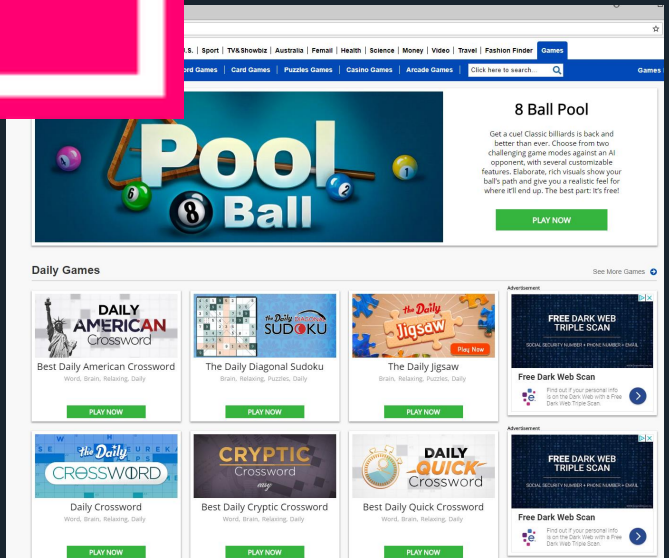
.S. | Sport | TV&Showbiz | Australia | Femail | Health | Science | Money | Video | Travel | Fashion Finder | Games

ord Games | Card Games | Puzzles Games | Casino Games | Arcade Games | Click here to search... | Games

Pool 8 Ball

8 Ball Pool

Get a cue! Classic billiards is back and better than ever. Choose from two challenging game modes against an AI opponent, with several customizable features. Elaborate, rich visuals show your ball's path and give you a realistic feel for where it'll end up. The best part: It's free!

PLAY NOW

Daily Games

See More Games

DAILY AMERICAN Crossword

Best Daily American Crossword

Word, Brain, Relaxing, Daily

PLAY NOW

the Daily DIAGONAL SUDOKU

The Daily Diagonal Sudoku

Brain, Relaxing, Puzzles, Daily

PLAY NOW

the Daily Jigsaw

Play Now

The Daily Jigsaw

Brain, Relaxing, Puzzles, Daily

PLAY NOW

Advertisement

FREE DARK WEB TRIPLE SCAN

SOCIAL SECURITY NUMBER • PHONE NUMBER • EMAIL

Free Dark Web Scan

Find out if your personal info is on the Dark Web with a Free Dark Web Triple Scan.

the Daily CROSSWORD

Daily Crossword

Word, Brain, Relaxing, Daily

PLAY NOW

CRYPTIC Crossword

Best Daily Cryptic Crossword

Word, Brain, Relaxing, Daily

PLAY NOW

DAILY QUICK Crossword

Best Daily Quick Crossword

Word, Brain, Relaxing, Daily

PLAY NOW

Advertisement

FREE DARK WEB TRIPLE SCAN

SOCIAL SECURITY NUMBER • PHONE NUMBER • EMAIL

Free Dark Web Scan

Find out if your personal info is on the Dark Web with a Free Dark Web Triple Scan.